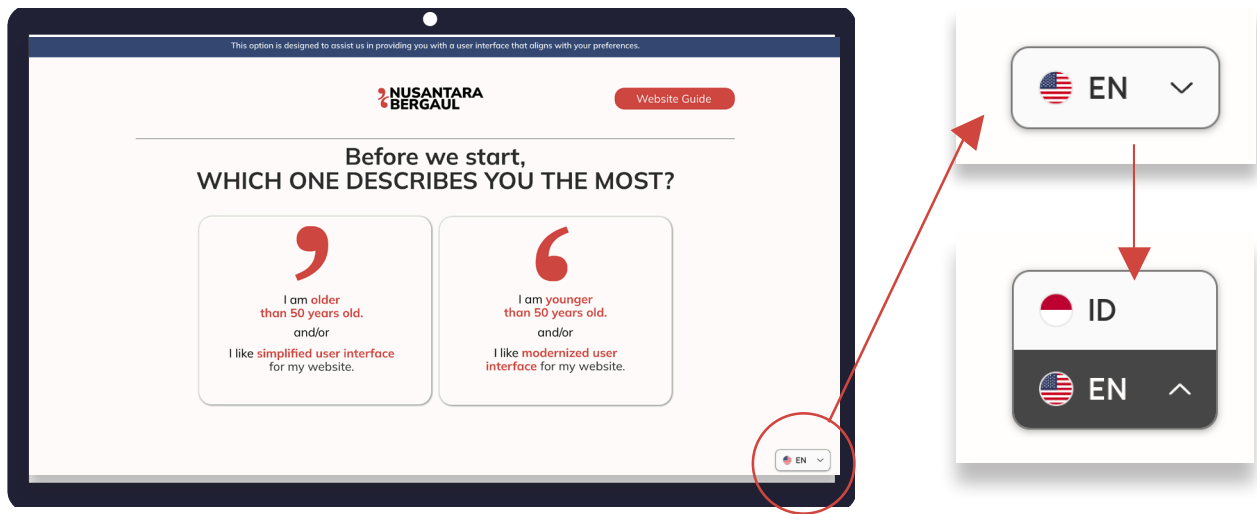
This option is designed to assist us in providing you with a user interface that aligns with your preferences.

NUSANTARA BERGAUL

Website Guide

Before we start,
WHICH ONE DESCRIBES YOU THE MOST?

I am older than 50 years old.
and/or
I like simplified user interface for my website.

I am younger than 50 years old.
and/or
I like modernized user interface for my website.

EN

EN

ID

EN